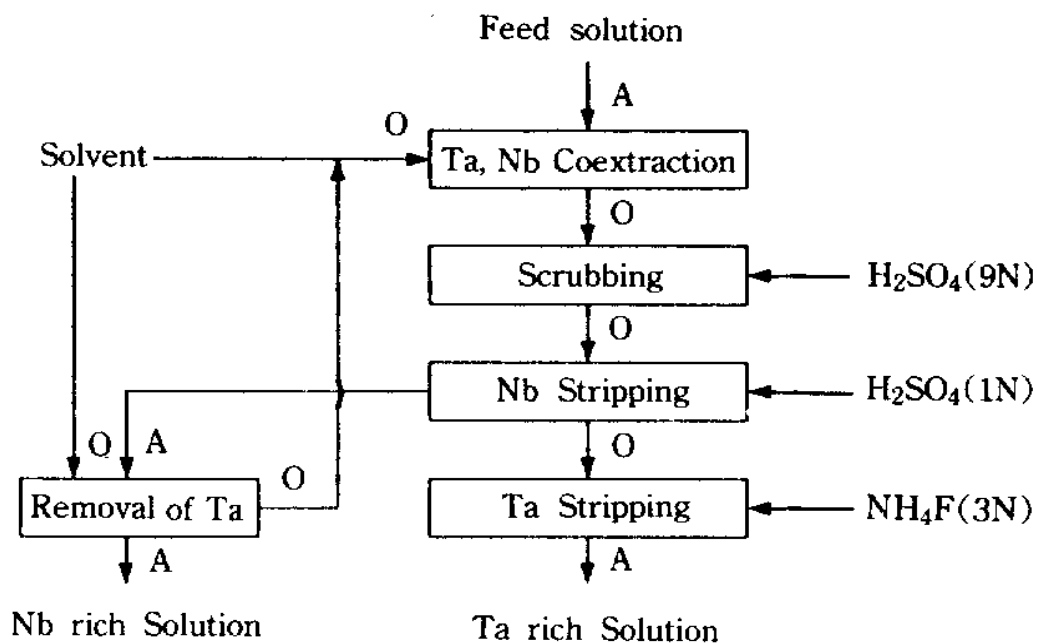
Feed solution

A

O

Solvent

Ta, Nb Coextraction

O

Scrubbing

$H_2SO_4$(9N)

O

Nb Stripping

$H_2SO_4$(1N)

O

A

O

O

Removal of Ta

Ta Stripping

$NH_4F$(3N)

A

A

Nb rich Solution

Ta rich Solution